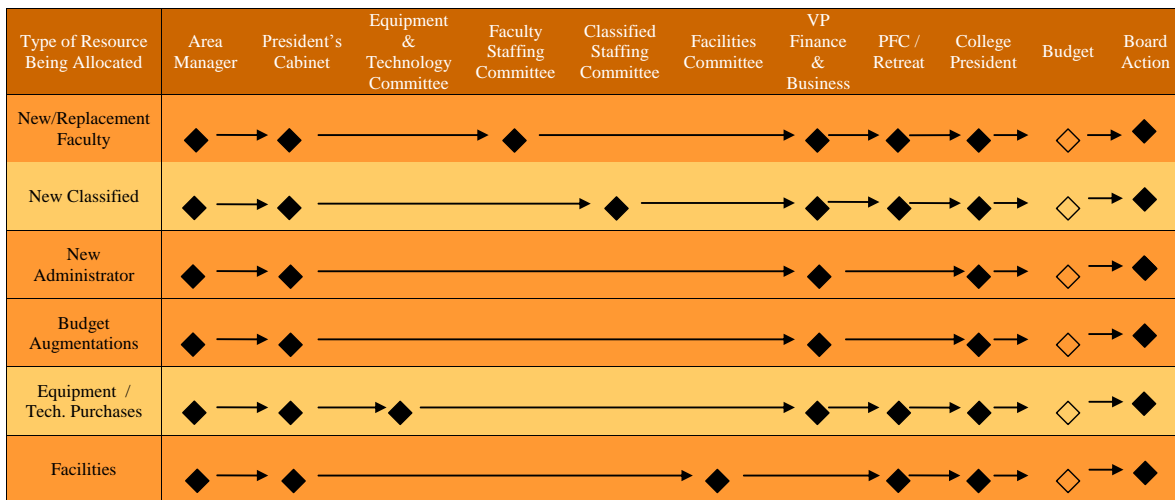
| Type of Resource Being Allocated | Area Manager | President's Cabinet | Equipment & Technology Committee | Faculty Staffing Committee | Classified Staffing Committee | Facilities Committee | VP Finance & Business | PFC / Retreat | College President | Budget | Board Action |
|---|---|---|---|---|---|---|---|---|---|---|---|
| New/Replacement Faculty | ◆ → | ◆ → | → | ◆ → | → | → | ◆ → | ◆ → | ◆ → | ◇ → | ◆ |
| New Classified | ◆ → | ◆ → | → | → | ◆ → | → | ◆ → | ◆ → | ◆ → | ◇ → | ◆ |
| New Administrator | ◆ → | ◆ → | → | → | → | → | ◆ → | → | ◆ → | ◇ → | ◆ |
| Budget Augmentations | ◆ → | ◆ → | → | → | → | → | ◆ → | → | ◆ → | ◇ → | ◆ |
| Equipment / Tech. Purchases | ◆ → | ◆ → | ◆ → | → | → | → | ◆ → | ◆ → | ◆ → | ◇ → | ◆ |
| Facilities | ◆ → | ◆ → | → | → | → | ◆ → | → | ◆ → | ◆ → | ◇ → | ◆ |